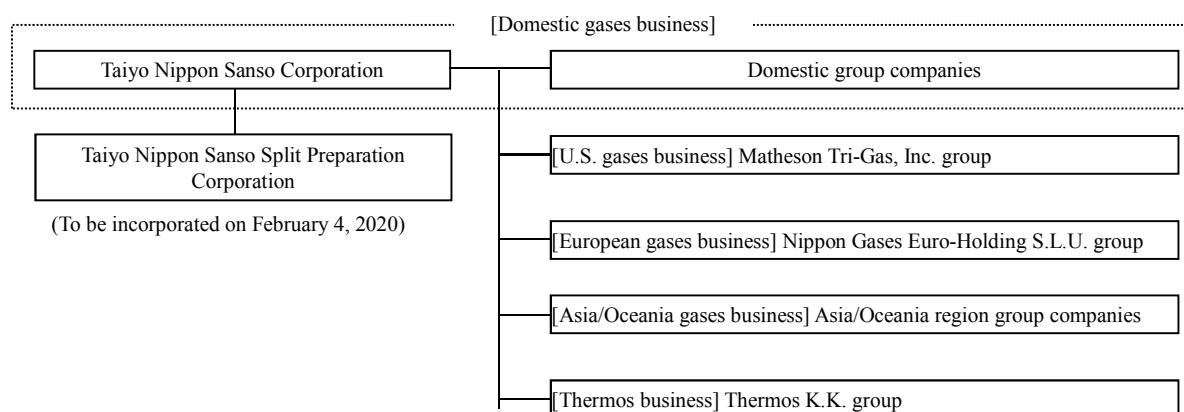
[Domestic gases business]

Taiyo Nippon Sanso Corporation

Domestic group companies

Taiyo Nippon Sanso Split Preparation Corporation

(To be incorporated on February 4, 2020)

[U.S. gases business] Matheson Tri-Gas, Inc. group

[European gases business] Nippon Gases Euro-Holding S.L.U. group

[Asia/Oceania gases business] Asia/Oceania region group companies

[Thermos business] Thermos K.K. group